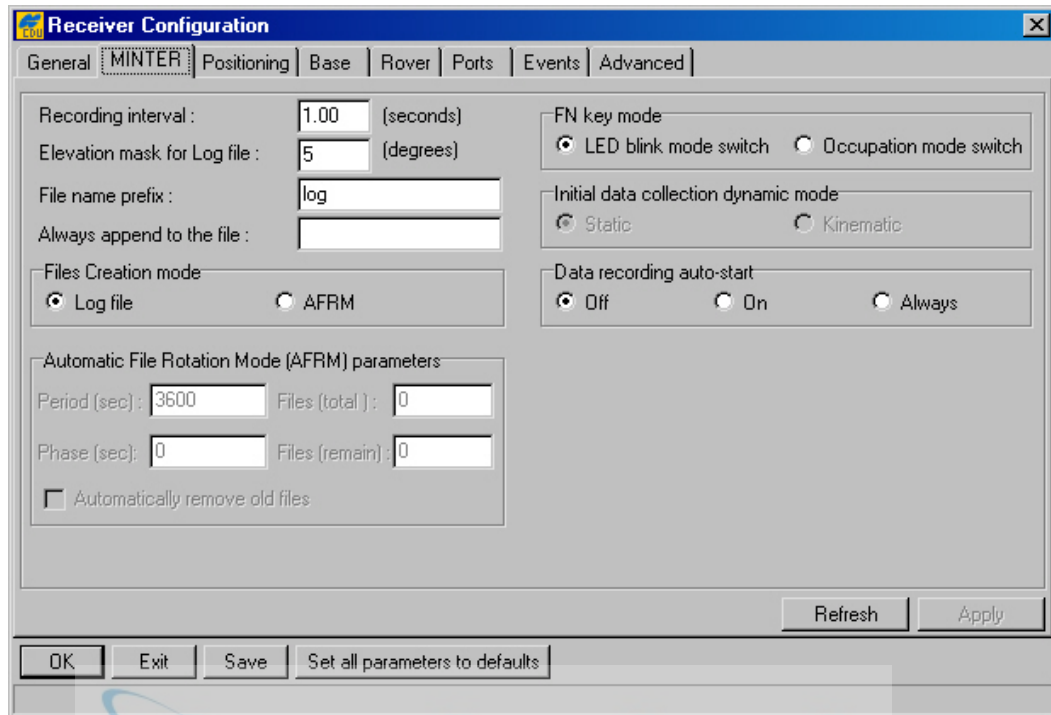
CDU Receiver Configuration

General | MINTER | Positioning | Base | Rover | Ports | Events | Advanced

Recording interval : 1.00 (seconds)
Elevation mask for Log file : 5 (degrees)
File name prefix : log
Always append to the file :

Files Creation mode
Log file
AFRM

Automatic File Rotation Mode (AFRM) parameters
Period (sec) : 3600 Files (total) : 0
Phase (sec): 0 Files (remain) : 0
Automatically remove old files

FN key mode
LED blink mode switch
Occupation mode switch

Initial data collection dynamic mode
Static
Kinematic

Data recording auto-start
Off
On
Always

Refresh
Apply

OK
Exit
Save
Set all parameters to defaults